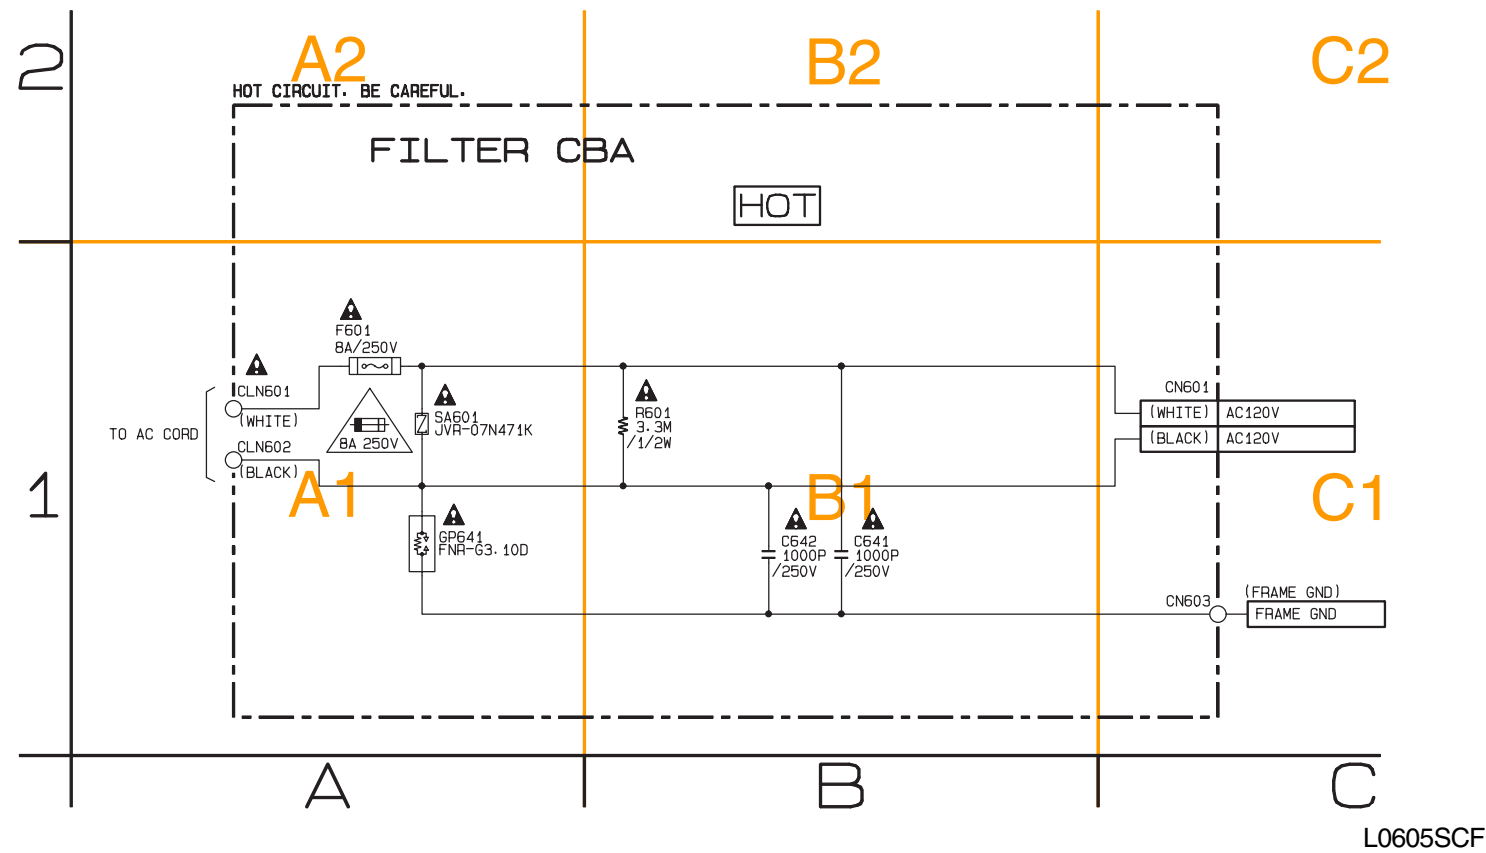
2

A2

B2

C2

HOT CIRCUIT. BE CAREFUL.

FILTER CBA

HOT

F601
8A/250V

CLN601
(WHITE)

TO AC CORD

CLN602
(BLACK)

8A 250V

SA601
JVR-07N471K

R601
3.3M
/1/2W

CN601

| (WHITE) | AC120V |
|---|---|
| (BLACK) | AC120V |

1

A1

B1

C1

GP641
FNR-G3.10D

C642
1000P
/250V

C641
1000P
/250V

CN603

(FRAME GND)

FRAME GND

A

B

C

L0605SCF